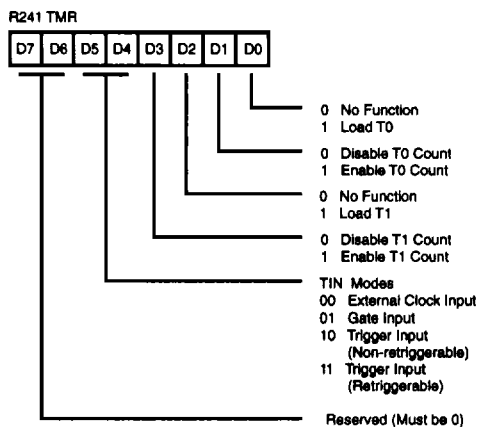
R241 TMR

D7 D6 D5 D4 D3 D2 D1 D0

0 No Function
1 Load T0

0 Disable T0 Count
1 Enable T0 Count

0 No Function
1 Load T1

0 Disable T1 Count
1 Enable T1 Count

TIN Modes
00 External Clock Input
01 Gate Input
10 Trigger Input (Non-retriggerable)
11 Trigger Input (Retriggerable)

Reserved (Must be 0)